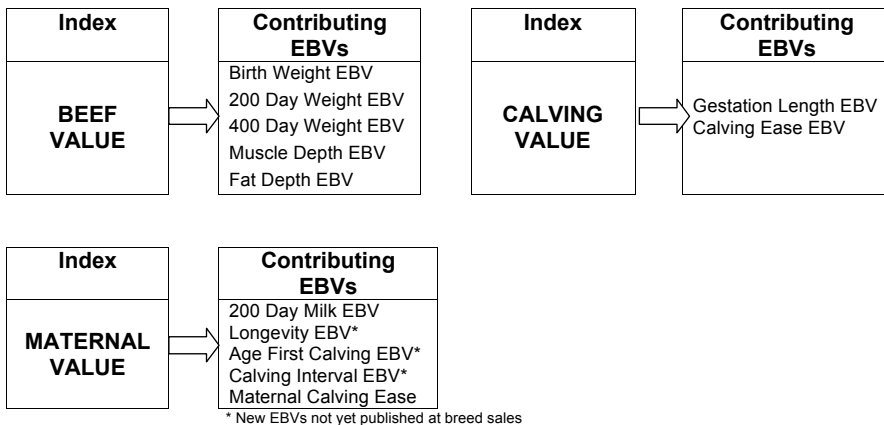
Index

BEEF VALUE

Contributing EBVs

Birth Weight EBV
200 Day Weight EBV
400 Day Weight EBV
Muscle Depth EBV
Fat Depth EBV

Index

CALVING VALUE

Contributing EBVs

Gestation Length EBV
Calving Ease EBV

Index

MATERNAL VALUE

Contributing EBVs

200 Day Milk EBV
Longevity EBV*
Age First Calving EBV*
Calving Interval EBV*
Maternal Calving Ease

* New EBVs not yet published at breed sales